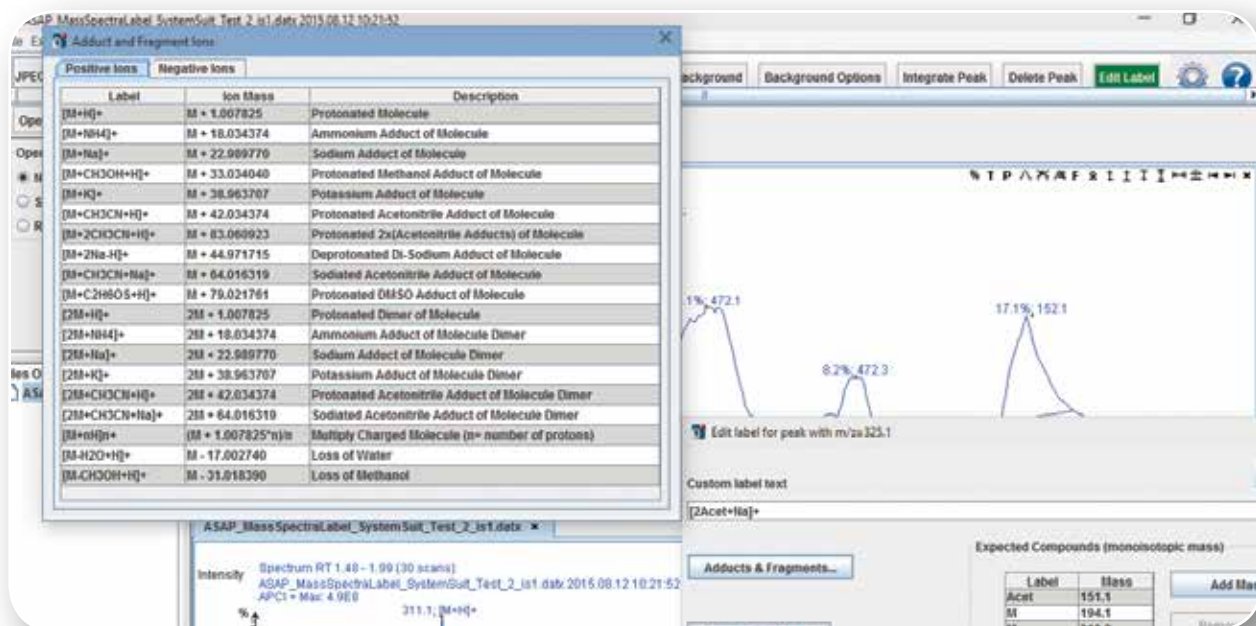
ASAP_MassSpectralLabel_SystemSuit_Test_2_is1.datx 2015.08.12 10:21:52

Adduct and Fragment Ions

Positive Ions | Negative Ions

| Label | Ion Mass | Description |
|---|---|---|
| [M+H]+ | M + 1.007825 | Protonated Molecule |
| [M+NH4]+ | M + 18.034374 | Ammonium Adduct of Molecule |
| [M+Na]+ | M + 22.989770 | Sodium Adduct of Molecule |
| [M+CH3OH+H]+ | M + 33.034040 | Protonated Methanol Adduct of Molecule |
| [M+K]+ | M + 38.963707 | Potassium Adduct of Molecule |
| [M+CH3CN+H]+ | M + 42.034374 | Protonated Acetonitrile Adduct of Molecule |
| [M+2CH3CN+H]+ | M + 83.060923 | Protonated 2x(Acetonitrile Adducts) of Molecule |
| [M+2Na-H]+ | M + 44.971715 | Deprotonated Di-Sodium Adduct of Molecule |
| [M+CH3CN+Na]+ | M + 64.016319 | Sodiated Acetonitrile Adduct of Molecule |
| [M+C2H6OS+H]+ | M + 79.021761 | Protonated DMSO Adduct of Molecule |
| [2M+H]+ | 2M + 1.007825 | Protonated Dimer of Molecule |
| [2M+NH4]+ | 2M + 18.034374 | Ammonium Adduct of Molecule Dimer |
| [2M+Na]+ | 2M + 22.989770 | Sodium Adduct of Molecule Dimer |
| [2M+K]+ | 2M + 38.963707 | Potassium Adduct of Molecule Dimer |
| [2M+CH3CN+H]+ | 2M + 42.034374 | Protonated Acetonitrile Adduct of Molecule Dimer |
| [2M+CH3CN+Na]+ | 2M + 64.016319 | Sodiated Acetonitrile Adduct of Molecule Dimer |
| [M+nH]n+ | (M + 1.007825*n)/n | Multiply Charged Molecule (n= number of protons) |
| [M-H2O+H]+ | M - 17.002740 | Loss of Water |
| [M-CH3OH+H]+ | M - 31.018390 | Loss of Methanol |

Background | Background Options | Integrate Peak | Delete Peak | Edit Label

1%; 472.1
17.1%; 152.1
8.2%; 472.3

Edit label for peak with m/z=325.1

Custom label text
[2Acet+Na]+

Adducts & Fragments...

Expected Compounds (monoisotopic mass)

| Label | Mass |
|---|---|
| Acet | 151.1 |
| M | 194.1 |

Add Ma

ASAP_MassSpectralLabel_SystemSuit_Test_2_is1.datx ×

Intensity
Spectrum RT 1.48 - 1.99 (30 scans)
ASAP_MassSpectraLabel_SystemSuit_Test_2_is1.datx 2015.08.12 10:21:52
APCI+ Max: 4.9E8
%
311.1; [M+H]+